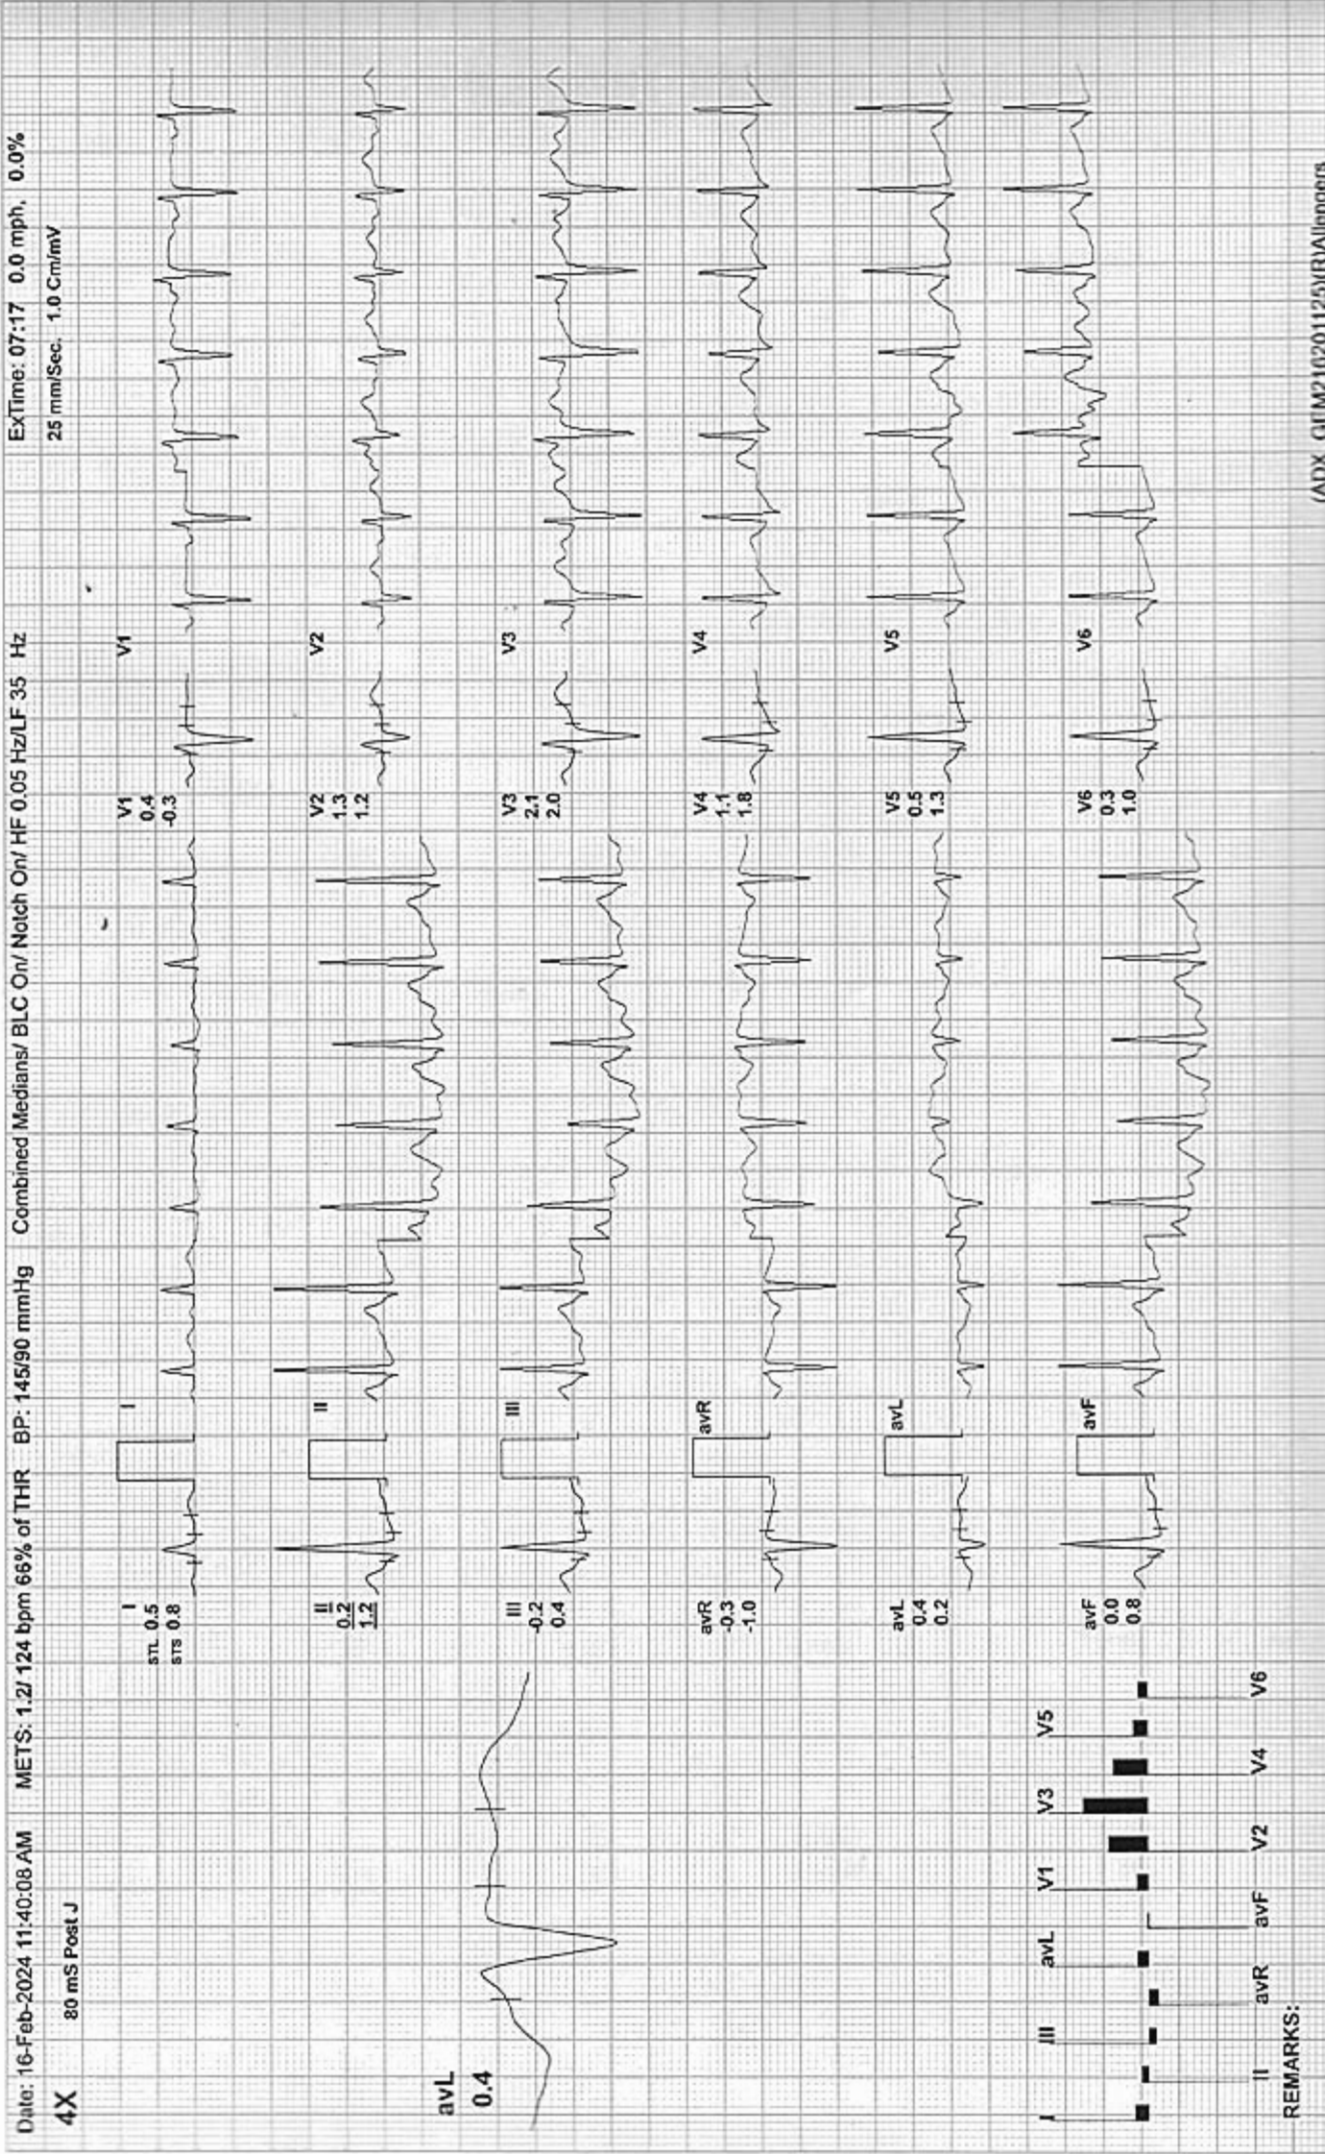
Date: 16-Feb-2024 11:40:08 AM METS: 1.2/ 124 bpm 66% of THR BP: 145/90 mmHg Combined Medians/ BLC On/ Notch On/ HF 0.05 Hz/LF 35 Hz ExTime: 07:17 0.0 mph, 0.0%

4X 80 mS Post J 25 mm/Sec. 1.0 Cm/mV

avL
0.4

I
STL 0.5
STS 0.8

II
0.2
1.2

III
-0.2
0.4

avR
-0.3
-1.0

avL
0.4
0.2

avF
0.0
0.8

V1
0.4
-0.3

V2
1.3
1.2

V3
2.1
2.0

V4
1.1
1.8

V5
0.5
1.3

V6
0.3
1.0

I
II
III
avR
avL
avF

V1
V2
V3
V4
V5
V6

I III avL V1 V3 V5
II avR avF V2 V4 V6

REMARKS:

(ADX_QUM216201125YR)Allengers